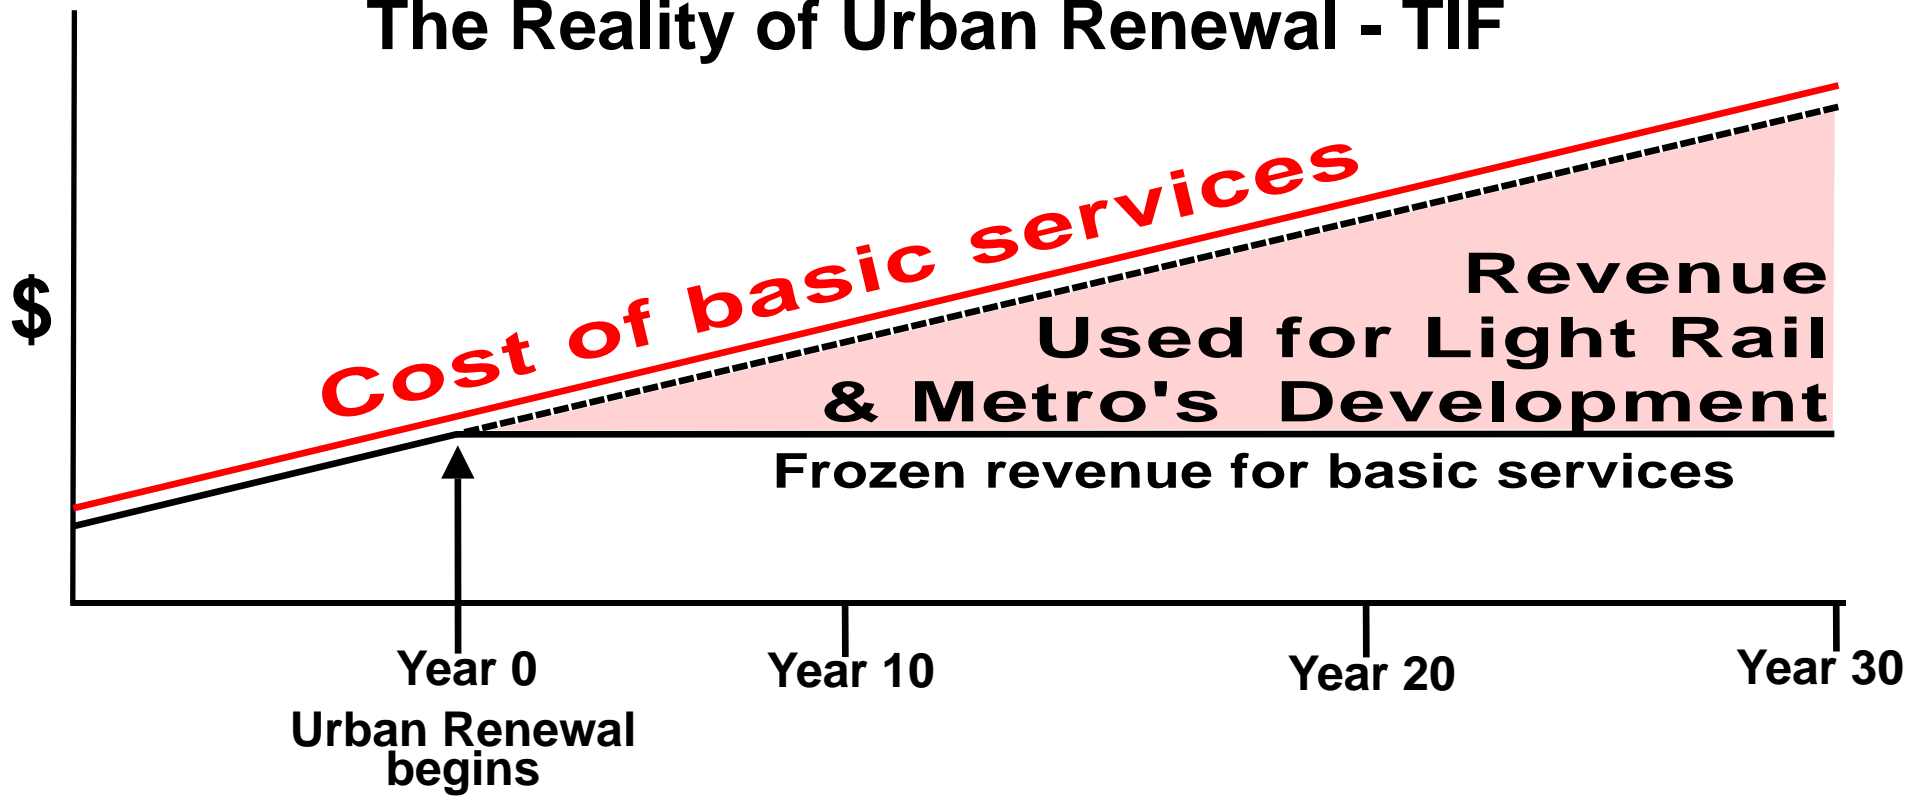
The Reality of Urban Renewal - TIF

$

Cost of basic services

Revenue
Used for Light Rail
& Metro's Development

Frozen revenue for basic services

Year 0
Urban Renewal begins

Year 10

Year 20

Year 30